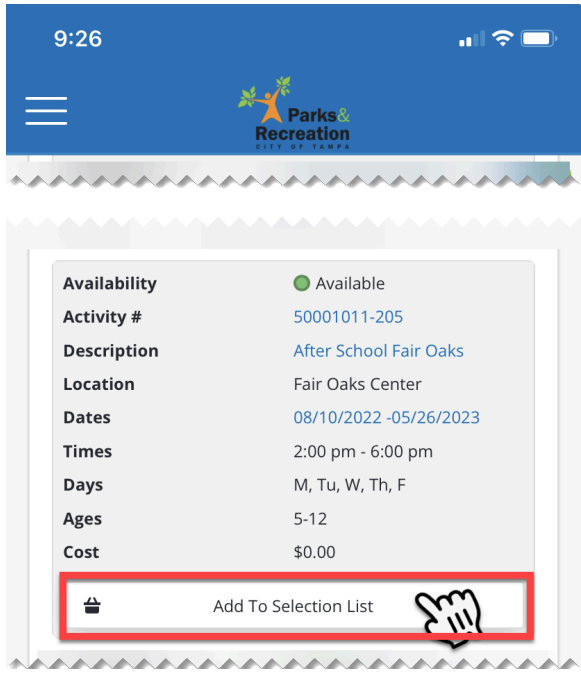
9:26

Parks & Recreation
CITY OF TAMPA

| | |
|---|---|
| Availability | Available |
| Activity # | 50001011-205 |
| Description | After School Fair Oaks |
| Location | Fair Oaks Center |
| Dates | 08/10/2022 -05/26/2023 |
| Times | 2:00 pm - 6:00 pm |
| Days | M, Tu, W, Th, F |
| Ages | 5-12 |
| Cost | $0.00 |

Add To Selection List